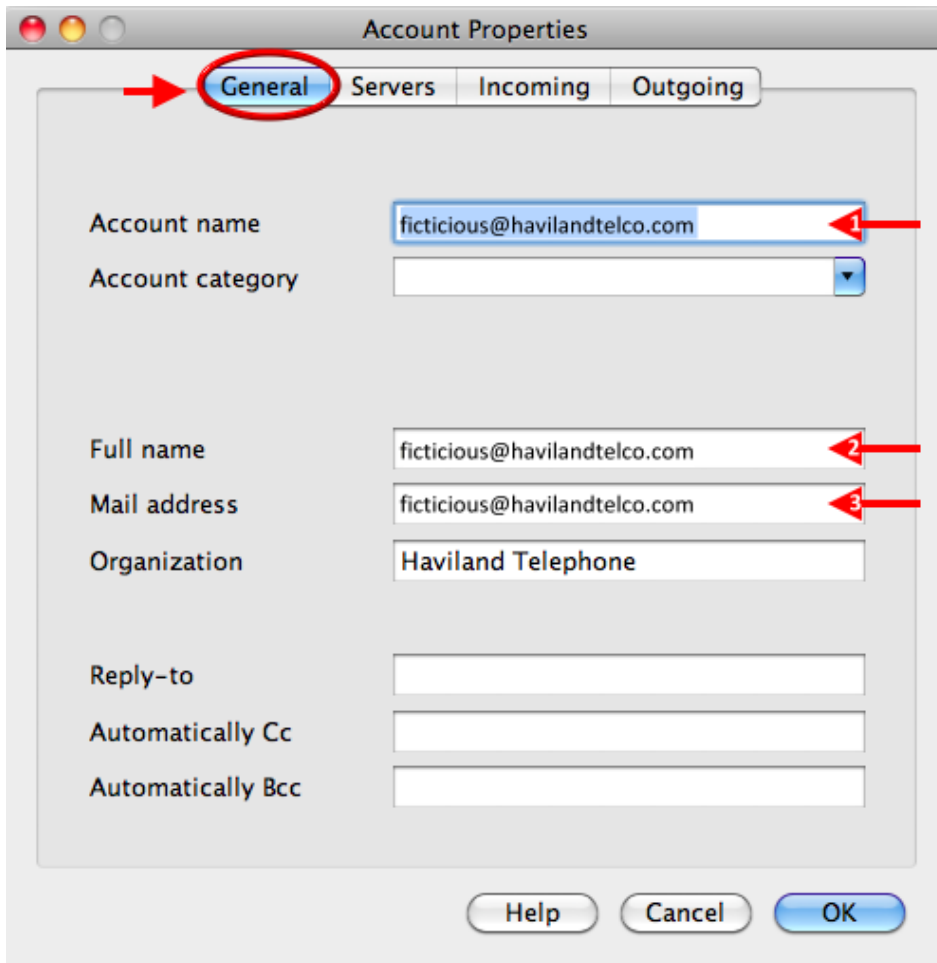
Account Properties

General | Servers | Incoming | Outgoing

Account name ficticious@havilandtelco.com 1

Account category

Full name ficticious@havilandtelco.com 2

Mail address ficticious@havilandtelco.com 3

Organization Haviland Telephone

Reply-to

Automatically Cc

Automatically Bcc

Help Cancel OK